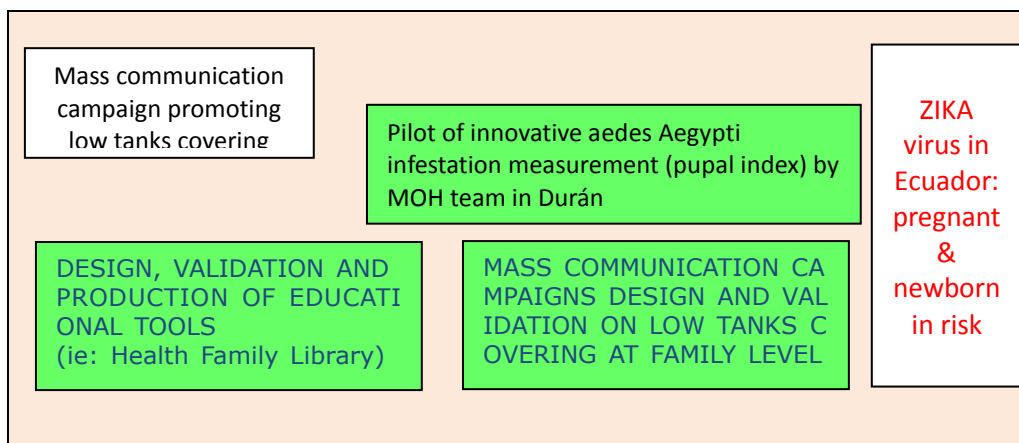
Mass communication campaign promoting low tanks covering

Pilot of innovative aedes Aegypti infestation measurement (pupal index) by MOH team in Durán

ZIKA virus in Ecuador: pregnant & newborn in risk

DESIGN, VALIDATION AND PRODUCTION OF EDUCATI ONAL TOOLS (ie: Health Family Library)

MASS COMMUNICATION CA MPAIGNS DESIGN AND VAL IDATION ON LOW TANKS C OVERING AT FAMILY LEVEL